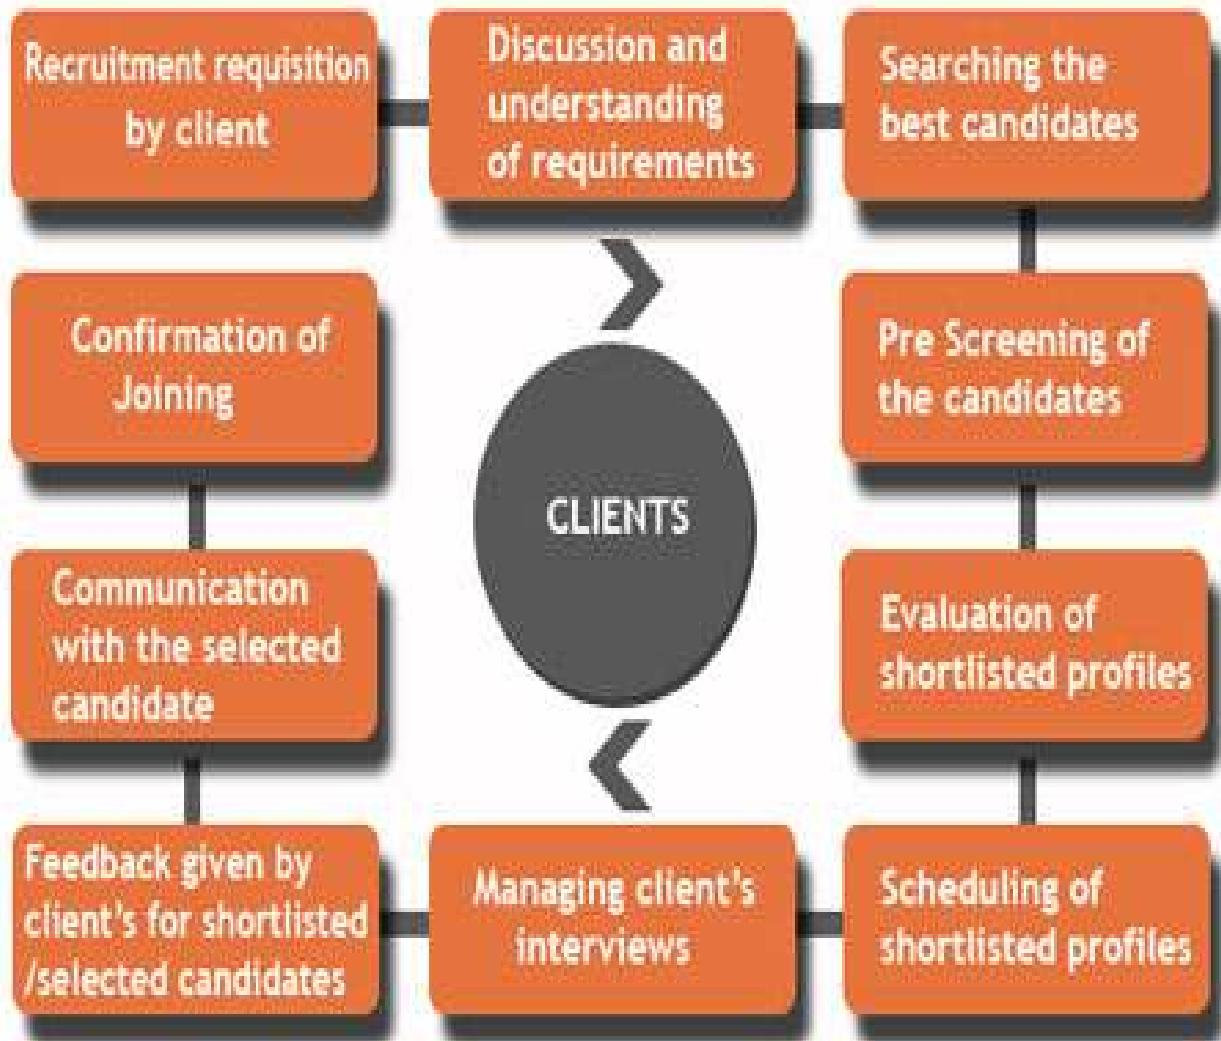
Recruitment requisition by client

Discussion and understanding of requirements

Searching the best candidates

Pre Screening of the candidates

Evaluation of shortlisted profiles

Scheduling of shortlisted profiles

Managing client's interviews

Feedback given by client's for shortlisted /selected candidates

Communication with the selected candidate

Confirmation of Joining

CLIENTS